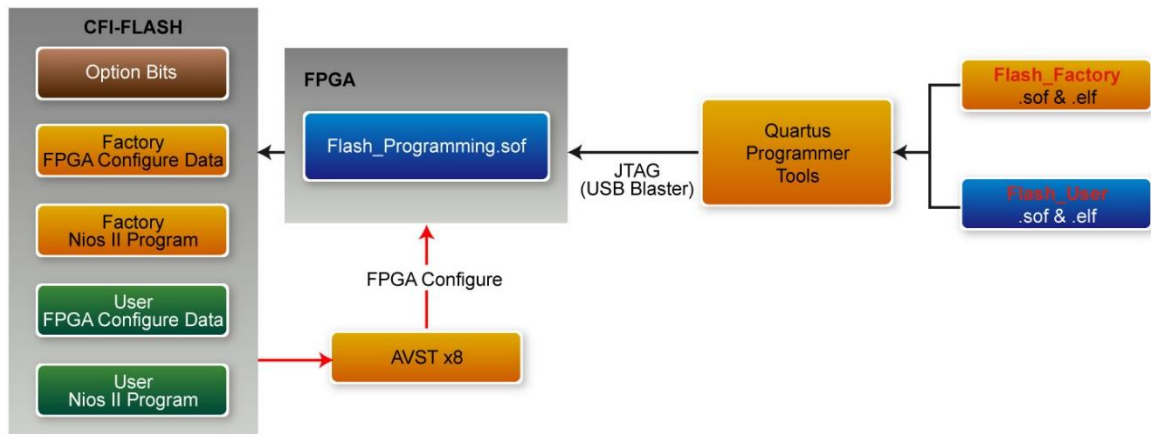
CFI-FLASH

Option Bits

Factory
FPGA Configure Data

Factory
Nios II Program

User
FPGA Configure Data

User
Nios II Program

FPGA

Flash_Programming.sof

FPGA Configure

AVST x8

JTAG
(USB Blaster)

Quartus
Programmer
Tools

Flash_Factory
.sof & .elf

Flash_User
.sof & .elf